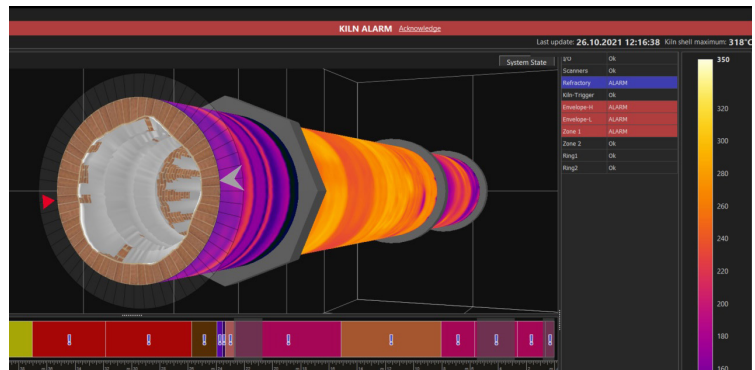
KILN ALARM Acknowledge

Last update: 26.10.2021 12:16:38 Kiln shell maximum: 318°C

System State

| | |
|---|---|
| I/O | Ok |
| Scanners | Ok |
| Refractory | ALARM |
| Kiln-Trigger | Ok |
| Envelope-H | ALARM |
| Envelope-L | ALARM |
| Zone 1 | ALARM |
| Zone 2 | Ok |
| Ring1 | Ok |
| Ring2 | Ok |

350
320
300
280
260
240
220
200
180
160

! ! ! ! ! ! ! ! ! !